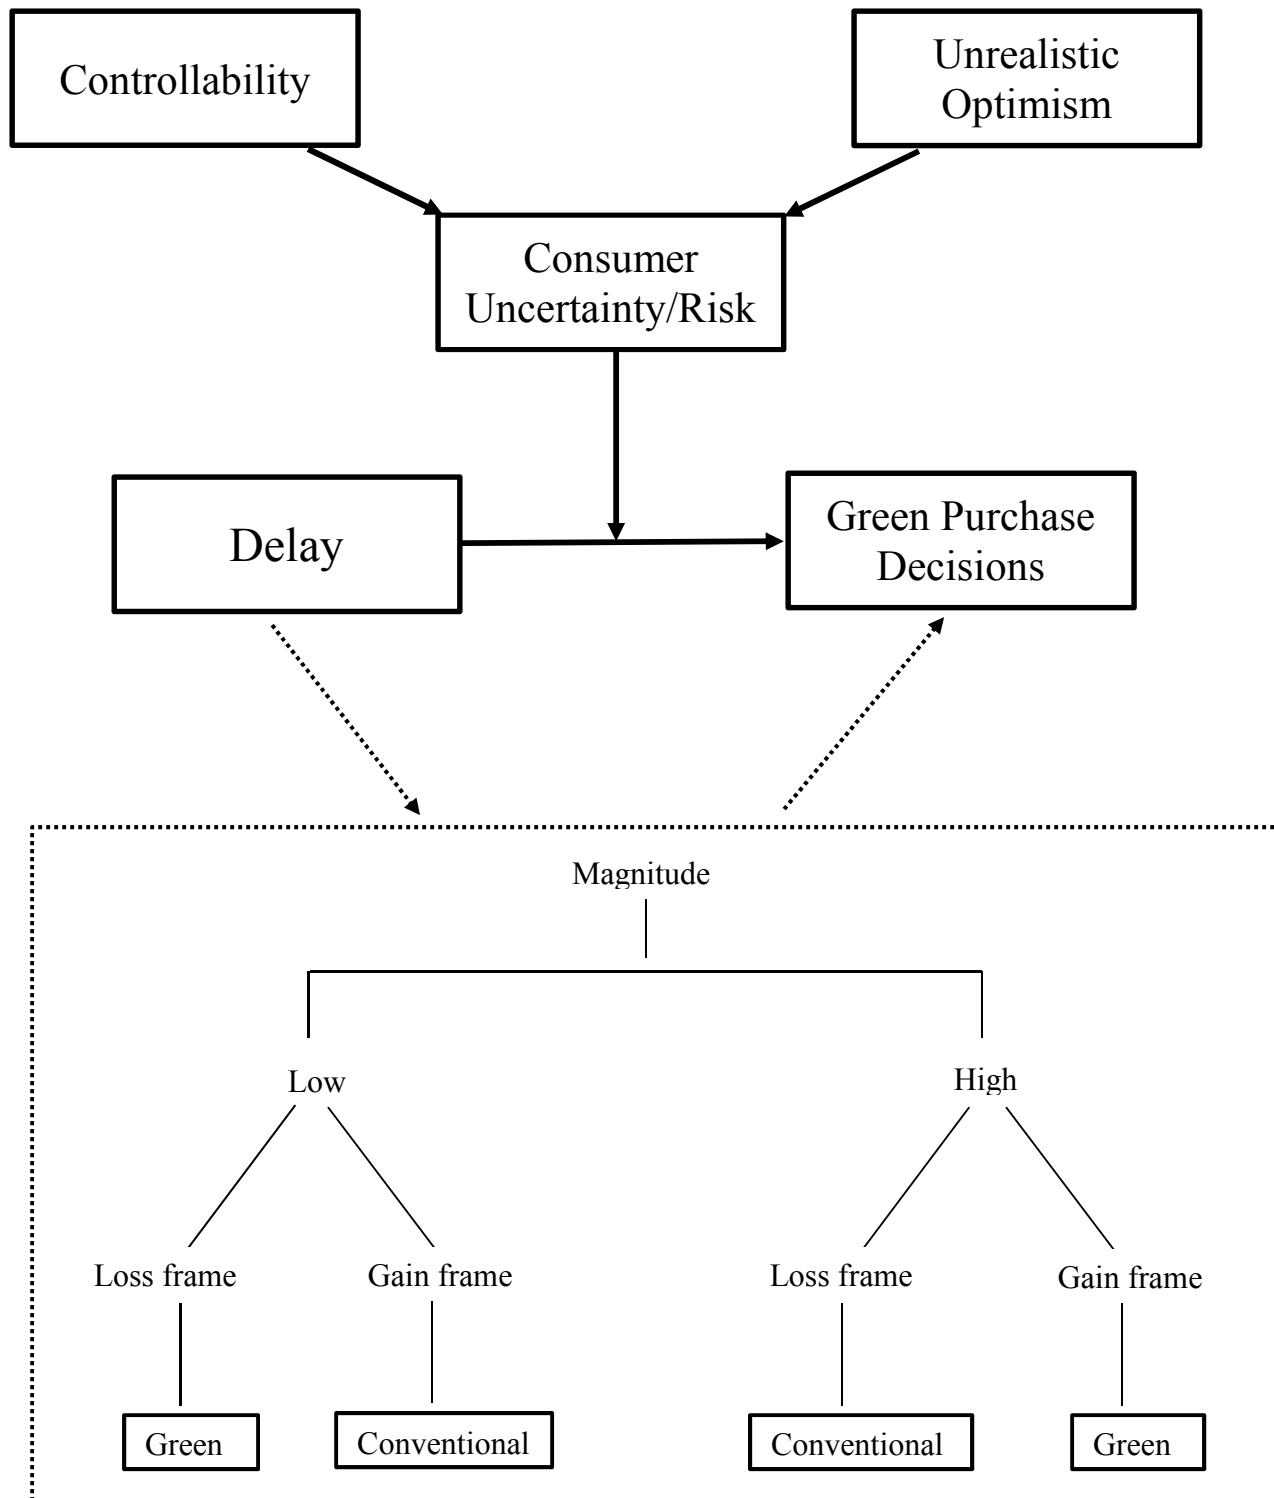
Controllability

Unrealistic Optimism

Consumer Uncertainty/Risk

Delay

Green Purchase Decisions

Magnitude

Low

High

Loss frame

Gain frame

Loss frame

Gain frame

Green

Conventional

Conventional

Green